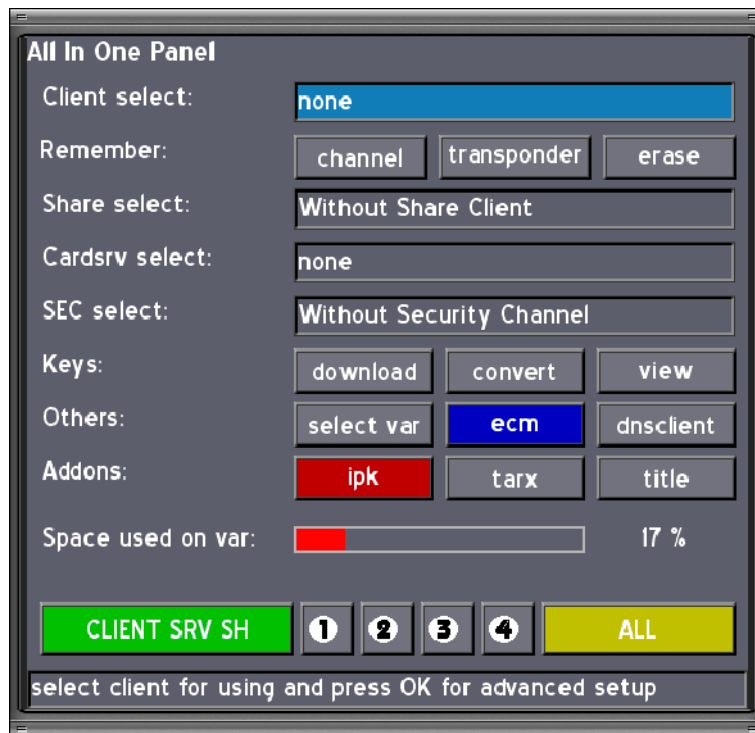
All In One Panel

Client select: none

Remember: channel transponder erase

Share select: Without Share Client

Cardsrv select: none

SEC select: Without Security Channel

Keys: download convert view

Others: select var ecm dnsclient

Addons: ipk tarx title

Space used on var: 17 %

CLIENT SRV SH 1 2 3 4 ALL

select client for using and press OK for advanced setup